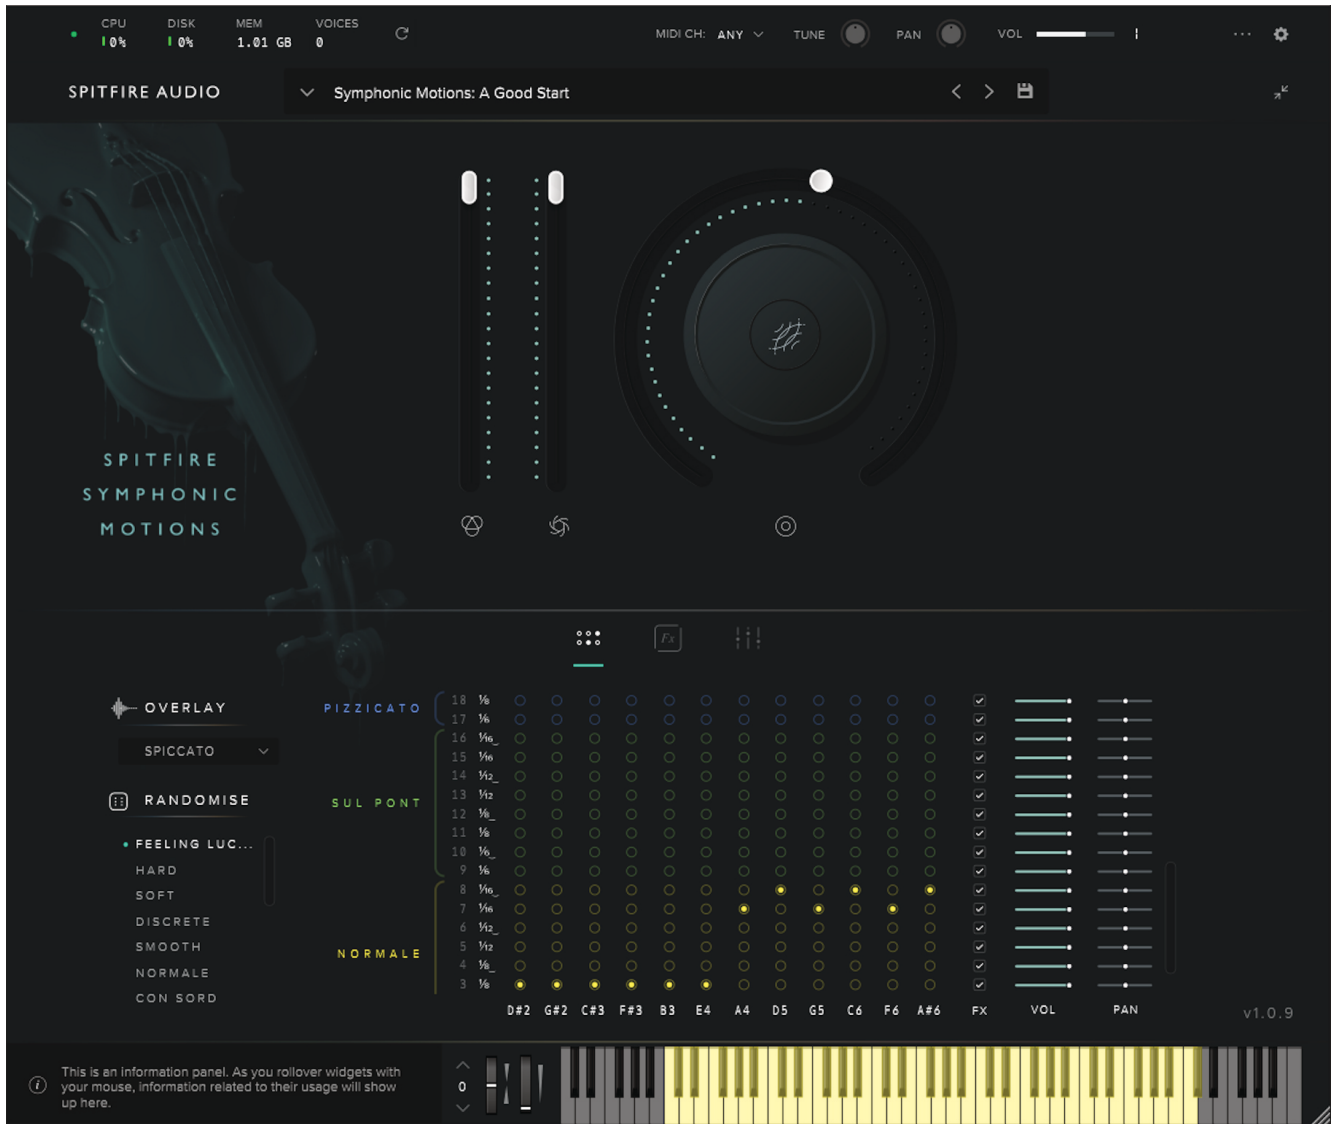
CPU 0% DISK 0% MEM 1.01 GB VOICES 0

MIDI CH: ANY TUNE PAN VOL

SPITFIRE AUDIO

Symphonic Motions: A Good Start

SPITFIRE SYMPHONIC MOTIONS

OVERLAY

SPICCATO

RANDOMISE

• FEELING LUC...
HARD
SOFT
DISCRETE
SMOOTH
NORMALE
CON SORD

PIZZICATO

SUL PONT

NORMALE

| | | D#2 | G#2 | C#3 | F#3 | B3 | E4 | A4 | D5 | G5 | C6 | F6 | A#6 | FX | VOL | PAN |
|---|---|---|---|---|---|---|---|---|---|---|---|---|---|---|---|---|
| 18 | ⅛ | | | | | | | | | | | | | | | |
| 17 | ⅛ | | | | | | | | | | | | | | | |
| 16 | $\frac{1}{16}$_ | | | | | | | | | | | | | | | |
| 15 | $\frac{1}{16}$ | | | | | | | | | | | | | | | |
| 14 | $\frac{1}{12}$_ | | | | | | | | | | | | | | | |
| 13 | $\frac{1}{12}$ | | | | | | | | | | | | | | | |
| 12 | ⅛_ | | | | | | | | | | | | | | | |
| 11 | ⅛ | | | | | | | | | | | | | | | |
| 10 | ⅛_ | | | | | | | | | | | | | | | |
| 9 | ⅛ | | | | | | | | | | | | | | | |
| 8 | $\frac{1}{16}$_ | | | | | | | | | | | | | | | |
| 7 | $\frac{1}{16}$ | | | | | | | | | | | | | | | |
| 6 | $\frac{1}{12}$_ | | | | | | | | | | | | | | | |
| 5 | $\frac{1}{12}$ | | | | | | | | | | | | | | | |
| 4 | ⅛_ | | | | | | | | | | | | | | | |
| 3 | ⅛ | | | | | | | | | | | | | | | |

v1.0.9

This is an information panel. As you rollover widgets with your mouse, information related to their usage will show up here.

0